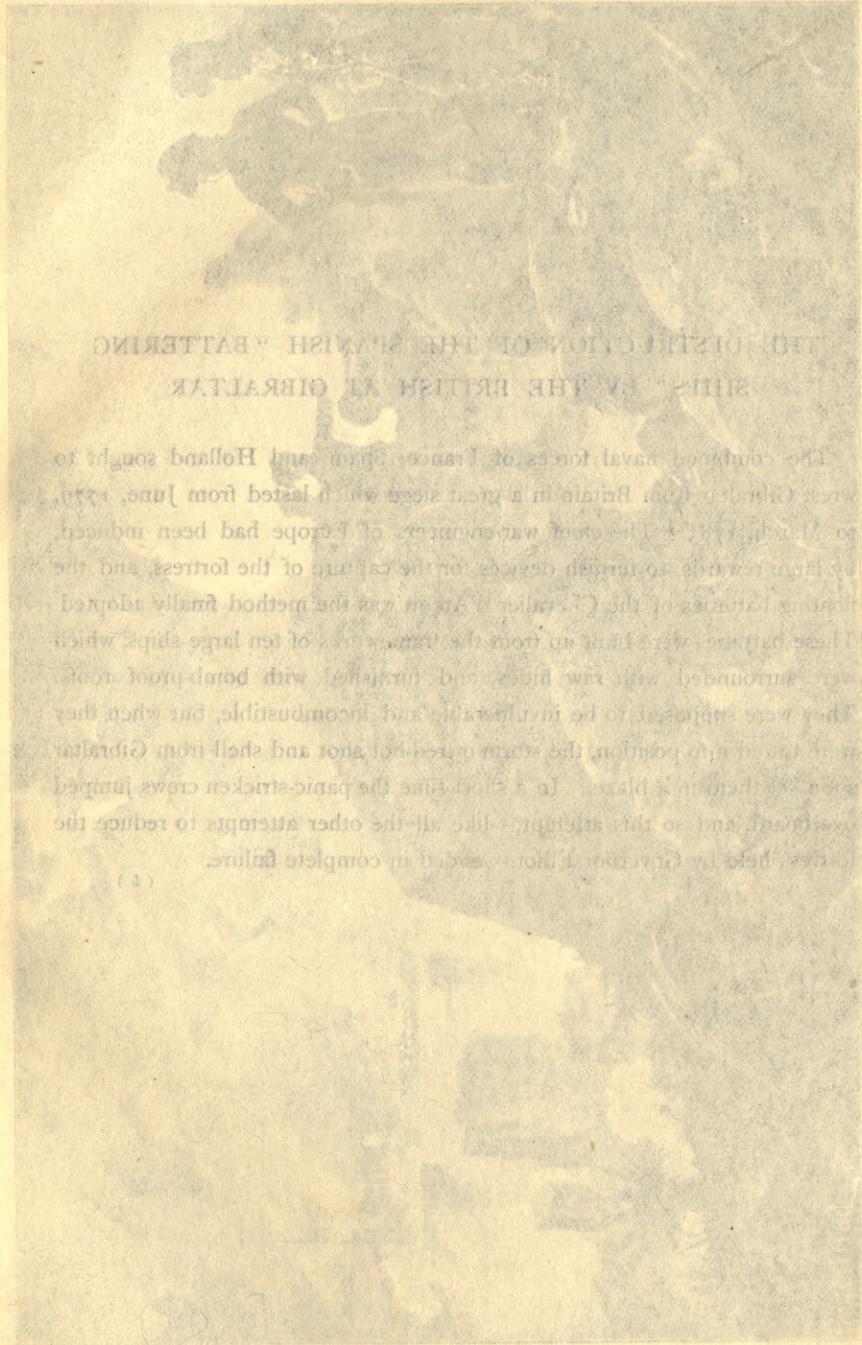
THE DESTRUCTION OF THE SPANISH "BATTERING SHIPS" BY THE BRITISH AT GIBRALTAR

The combined naval forces of France, Spain and Holland sought to wrest Gibraltar from Britain in a great siege which lasted from June, 1779, to March, 1783. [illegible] of Europe had been induced, by large rewards, to furnish devices for the capture of the fortress, and the floating batteries of the Chevalier d'Arcon was the method finally adopted. These batteries were built up from the framework of ten large ships which were surrounded with raw hides and furnished with bomb-proof roofs. They were supposed to be invulnerable and incombustible; but when they were towed into position, the storm of red-hot shot and shell from Gibraltar soon set them in a blaze. In a short time the panic-stricken crews jumped overboard, and so this attempt—like all the other attempts to reduce the fortress held by Governor Elliot—ended in complete failure.

( 4 )